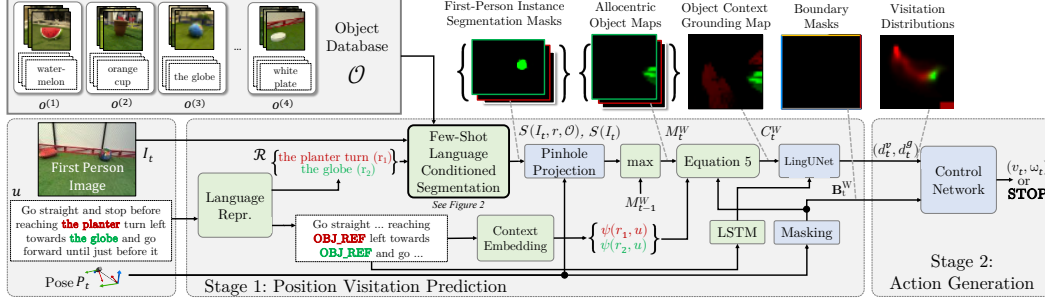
watermelon

orange cup

the globe

...

white plate

$o^{(1)}$ $o^{(2)}$ $o^{(3)}$ $o^{(4)}$

Object Database $\mathcal{O}$

First-Person Instance Segmentation Masks

Allocentric Object Maps

Object Context Grounding Map

Boundary Masks

Visitation Distributions

First Person Image

$I_t$

$u$

$\mathcal{R}$ the planter turn ($r_1$) the globe ($r_2$)

Few-Shot Language Conditioned Segmentation

See Figure 2

$S(I_t, r, \mathcal{O}),\ S(I_t)$

Pinhole Projection

max

$M_t^W$

$M_{t-1}^W$

Equation 5

$C_t^W$

LingUNet

$\mathbf{B}_t^W$

$(d_t^p, d_t^g)$

Control Network

$(v_t, \omega_t)$ or STOP

Language Repr.

Go straight and stop before reaching the planter turn left towards the globe and go forward until just before it

Go straight ... reaching OBJ_REF left towards OBJ_REF and go ...

Context Embedding

$\psi(r_1, u)$ $\psi(r_2, u)$

LSTM

Masking

Pose $P_t$

Stage 1: Position Visitation Prediction

Stage 2: Action Generation